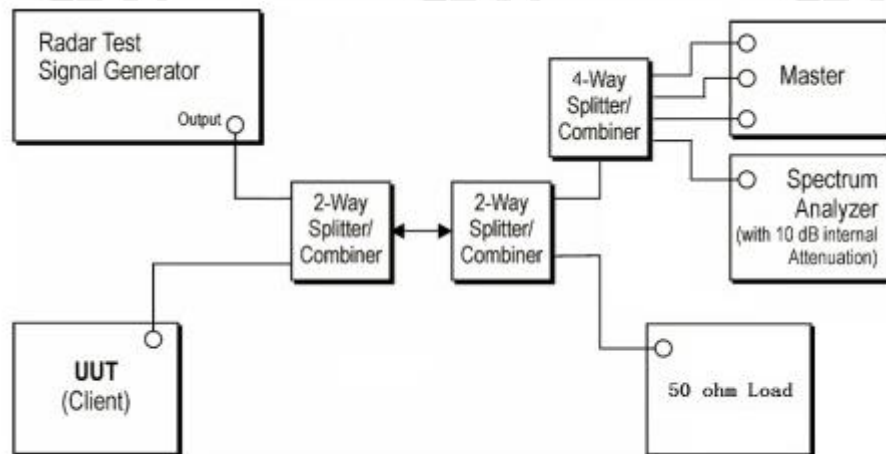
Radar Test Signal Generator

Output

2-Way Splitter/ Combiner

2-Way Splitter/ Combiner

4-Way Splitter/ Combiner

Master

Spectrum Analyzer (with 10 dB internal Attenuation)

UUT (Client)

50 ohm Load